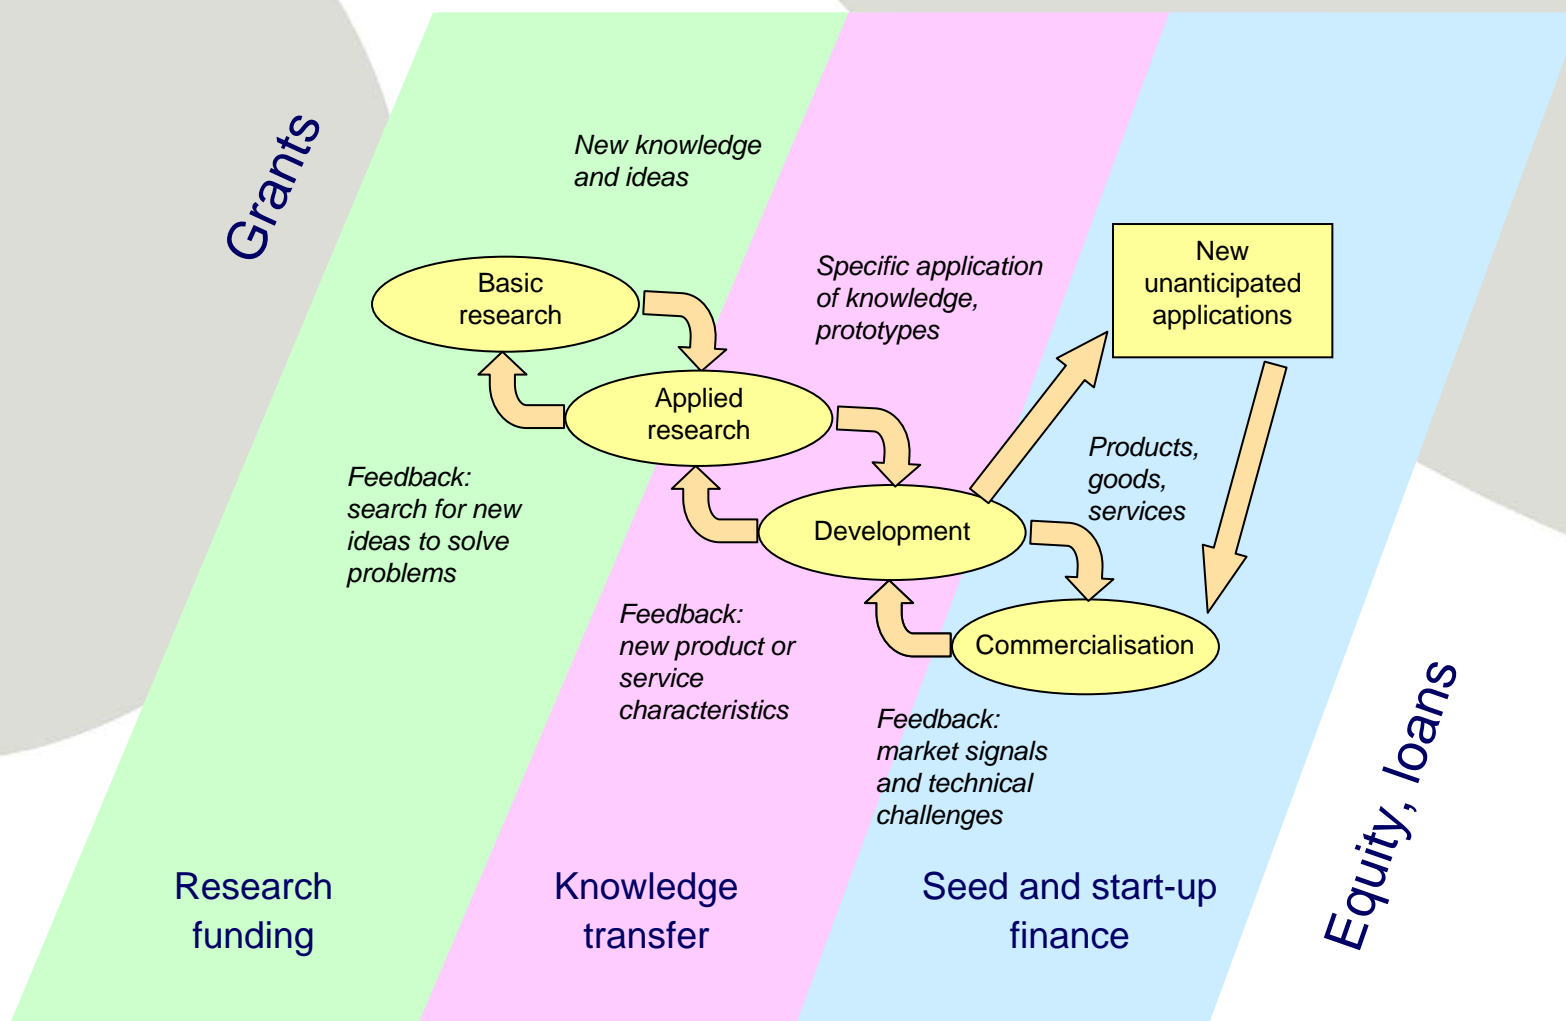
Grants

New knowledge and ideas

Basic research

Applied research

Specific application of knowledge, prototypes

New unanticipated applications

Feedback: search for new ideas to solve problems

Development

Products, goods, services

Commercialisation

Feedback: new product or service characteristics

Feedback: market signals and technical challenges

Research funding

Knowledge transfer

Seed and start-up finance

Equity, loans